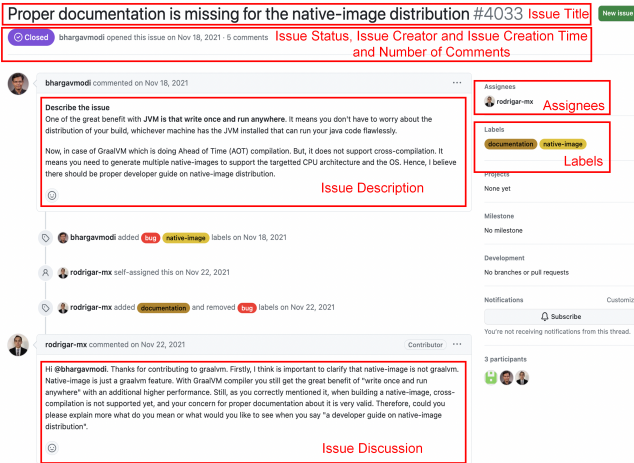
Proper documentation is missing for the native-image distribution #4033 Issue Title

New issue

Closed bhargavmodi opened this issue on Nov 18, 2021 · 5 comments

Issue Status, Issue Creator and Issue Creation Time and Number of Comments

bhargavmodi commented on Nov 18, 2021 ···

Describe the issue
One of the great benefit with JVM is that write once and run anywhere. It means you don't have to worry about the distribution of your build, whichever machine has the JVM installed that can run your java code flawlessly.

Now, in case of GraalVM which is doing Ahead of Time (AOT) compilation. But, it does not support cross-compilation. It means you need to generate multiple native-images to support the targetted CPU architecture and the OS. Hence, I believe there should be proper developer guide on native-image distribution.

Issue Description

bhargavmodi added bug native-image labels on Nov 18, 2021

rodrigar-mx self-assigned this on Nov 22, 2021

rodrigar-mx added documentation and removed bug labels on Nov 22, 2021

rodrigar-mx commented on Nov 22, 2021 Contributor ···

Hi @bhargavmodi. Thanks for contributing to graalvm. Firstly, I think is important to clarify that native-image is not graalvm. Native-image is just a graalvm feature. With GraalVM compiler you still get the great benefit of "write once and run anywhere" with an additional higher performance. Still, as you correctly mentioned it, when building a native-image, cross-compilation is not supported yet, and your concern for proper documentation about it is very valid. Therefore, could you please explain more what do you mean or what would you like to see when you say "a developer guide on native-image distribution".

Issue Discussion

Assignees
rodrigar-mx
Assignees

Labels
documentation native-image
Labels

Projects
None yet

Milestone
No milestone

Development
No branches or pull requests

Notifications Customiz

Subscribe

You're not receiving notifications from this thread.

3 participants